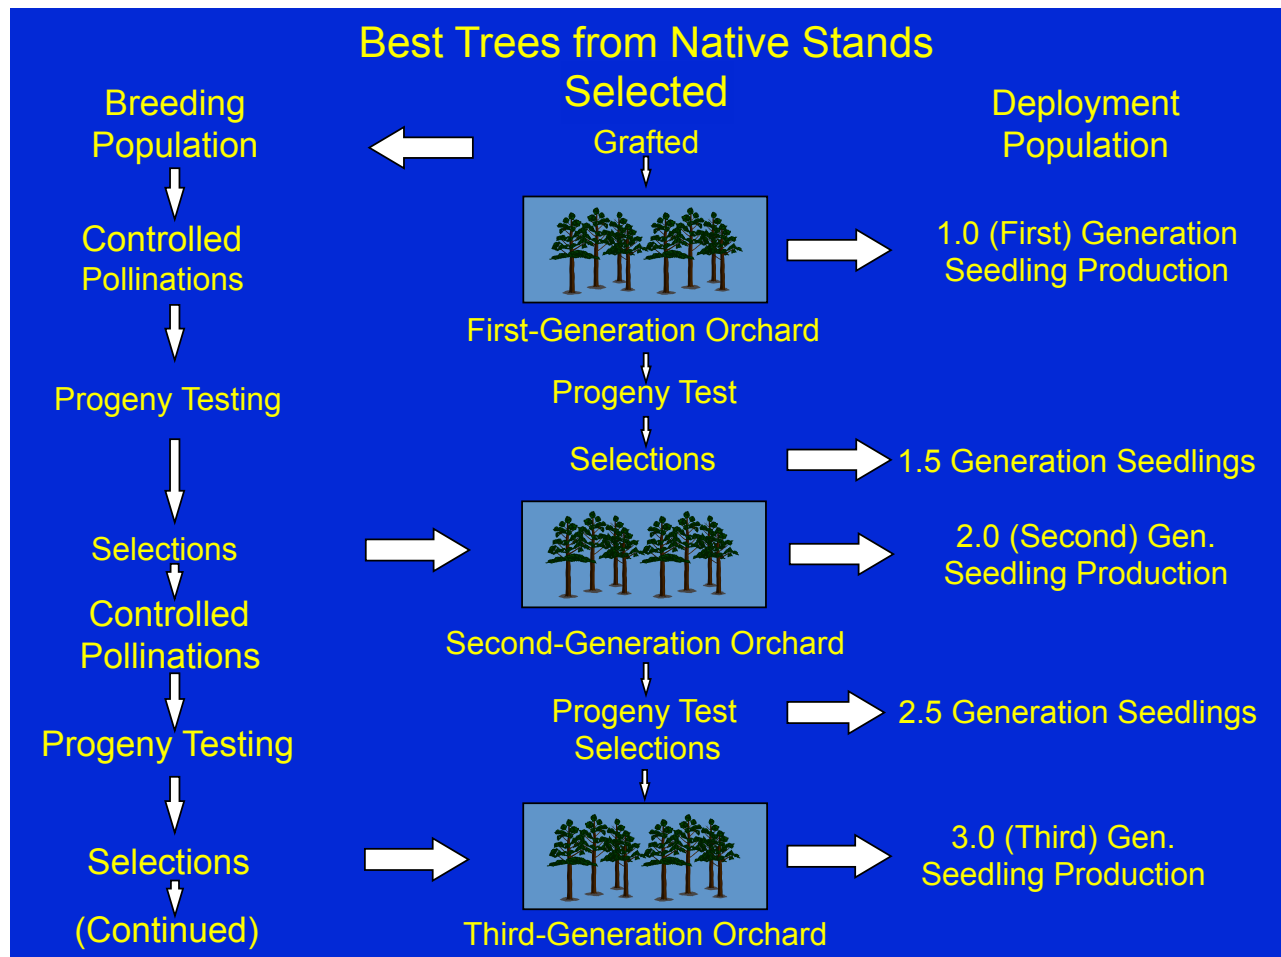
Best Trees from Native Stands Selected

Grafted

Breeding Population

Deployment Population

Controlled Pollinations

1.0 (First) Generation Seedling Production

First-Generation Orchard

Progeny Testing

Progeny Test

Selections

1.5 Generation Seedlings

Selections

2.0 (Second) Gen. Seedling Production

Controlled Pollinations

Second-Generation Orchard

Progeny Testing

Progeny Test Selections

2.5 Generation Seedlings

Selections

3.0 (Third) Gen. Seedling Production

(Continued)

Third-Generation Orchard